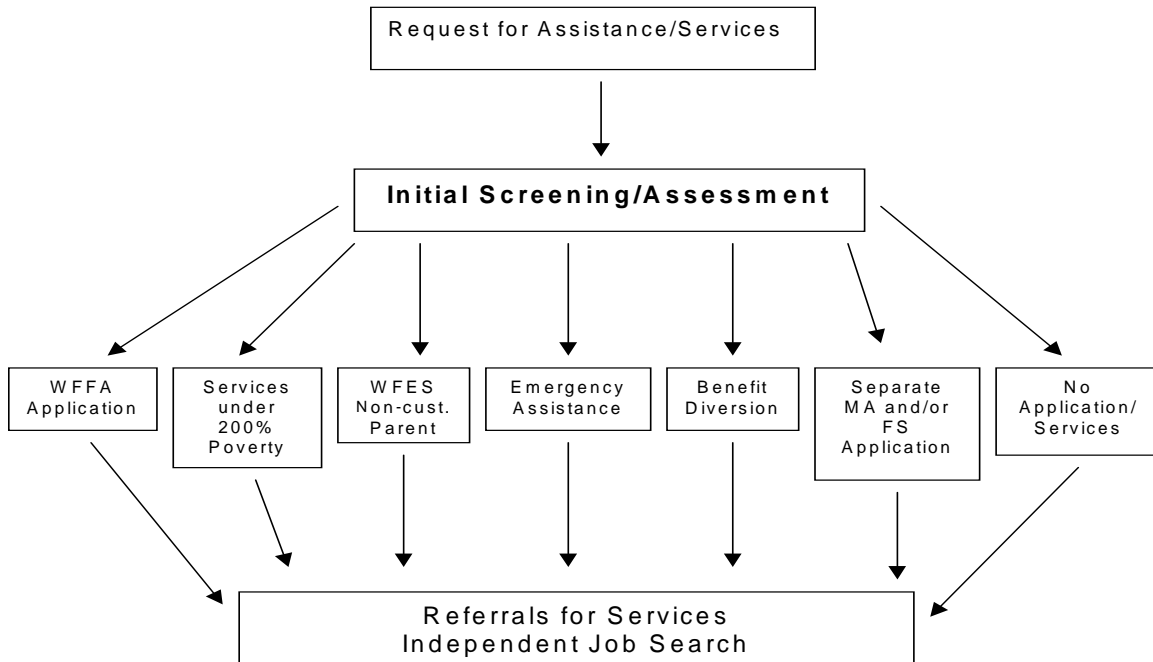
Request for Assistance/Services

**Initial Screening/Assessment**

WFFA Application

Services under 200% Poverty

WFES Non-cust. Parent

Emergency Assistance

Benefit Diversion

Separate MA and/or FS Application

No Application/ Services

Referrals for Services
Independent Job Search